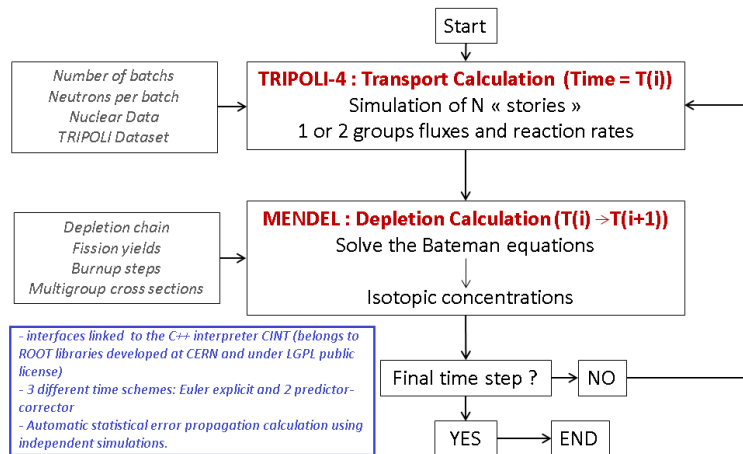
Start

Number of batchs
Neutrons per batch
Nuclear Data
TRIPOLI Dataset

TRIPOLI-4 : Transport Calculation (Time = T(i))
Simulation of N « stories »
1 or 2 groups fluxes and reaction rates

Depletion chain
Fission yields
Burnup steps
Multigroup cross sections

MENDEL : Depletion Calculation (T(i) → T(i+1))
Solve the Bateman equations
Isotopic concentrations

- interfaces linked to the C++ interpreter CINT (belongs to ROOT libraries developed at CERN and under LGPL public license)
- 3 different time schemes: Euler explicit and 2 predictor-corrector
- Automatic statistical error propagation calculation using independent simulations.

Final time step ?
NO
YES
END